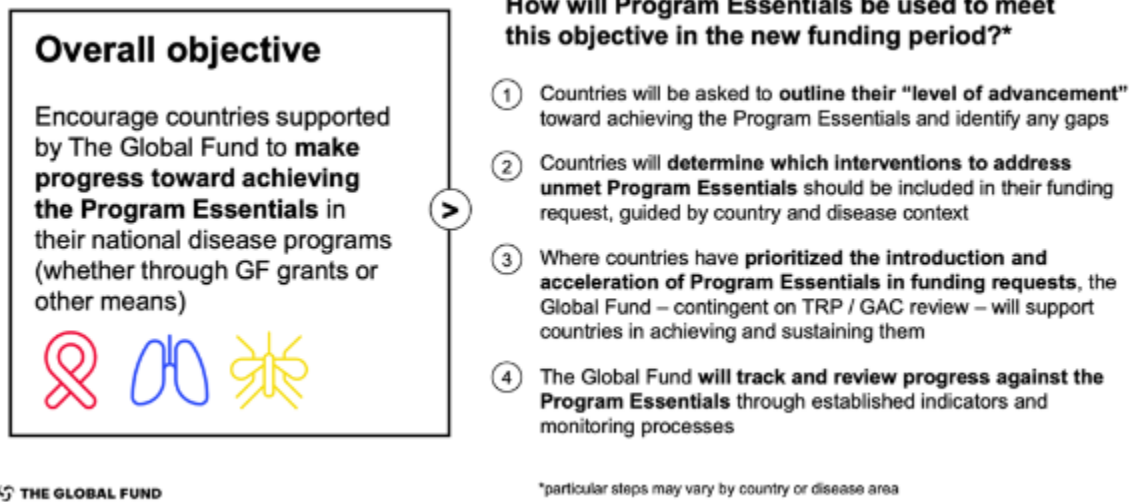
Overall objective

Encourage countries supported by The Global Fund to make progress toward achieving the Program Essentials in their national disease programs (whether through GF grants or other means)

>

How will Program Essentials be used to meet this objective in the new funding period?*

1 Countries will be asked to outline their "level of advancement" toward achieving the Program Essentials and identify any gaps

2 Countries will determine which interventions to address unmet Program Essentials should be included in their funding request, guided by country and disease context

3 Where countries have prioritized the introduction and acceleration of Program Essentials in funding requests, the Global Fund – contingent on TRP / GAC review – will support countries in achieving and sustaining them

4 The Global Fund will track and review progress against the Program Essentials through established indicators and monitoring processes

THE GLOBAL FUND

*particular steps may vary by country or disease area